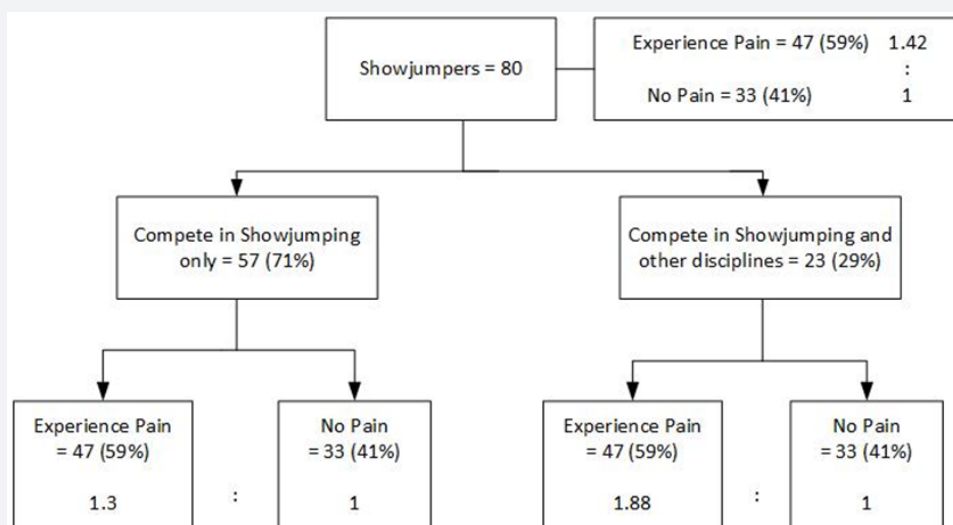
Showjumpers = 80

Experience Pain = 47 (59%) 1.42
:
No Pain = 33 (41%) 1

Compete in Showjumping only = 57 (71%)

Compete in Showjumping and other disciplines = 23 (29%)

Experience Pain = 47 (59%)

1.3

:

No Pain = 33 (41%)

1

Experience Pain = 47 (59%)

1.88

:

No Pain = 33 (41%)

1